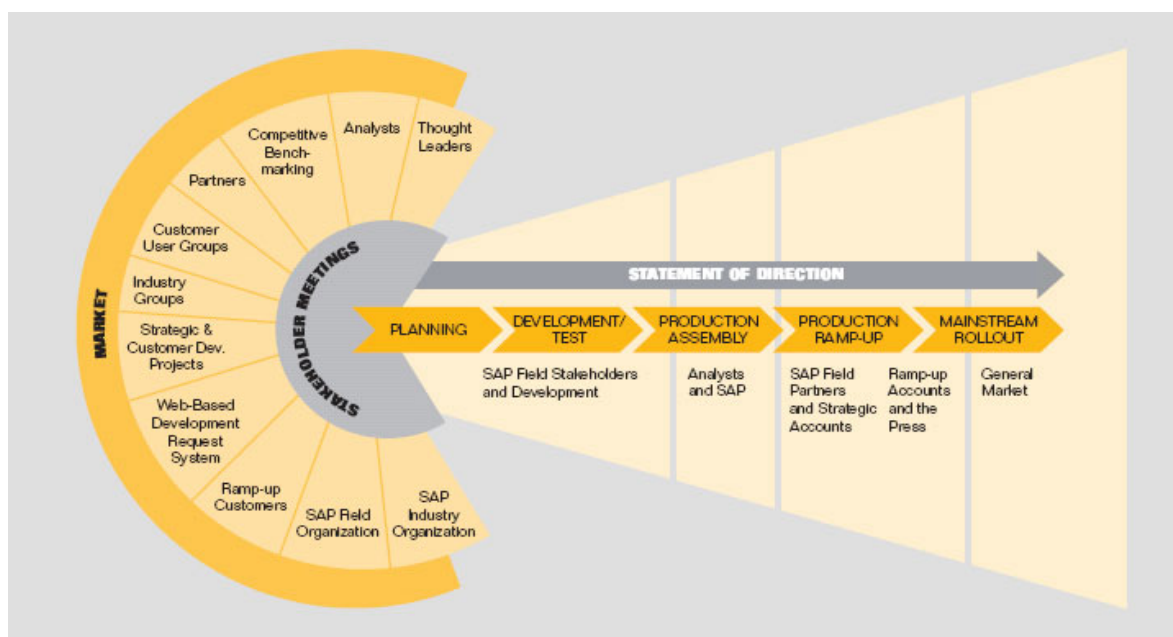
MARKET

Competitive Benchmarking

Analysts

Thought Leaders

Partners

Customer User Groups

Industry Groups

Strategic & Customer Dev. Projects

Web-Based Development Request System

Ramp-up Customers

SAP Field Organization

SAP Industry Organization

STAKEHOLDER MEETINGS

STATEMENT OF DIRECTION

PLANNING

DEVELOPMENT/ TEST

PRODUCTION ASSEMBLY

PRODUCTION RAMP-UP

MAINSTREAM ROLLOUT

SAP Field Stakeholders and Development

Analysts and SAP

SAP Field Partners and Strategic Accounts

Ramp-up Accounts and the Press

General Market